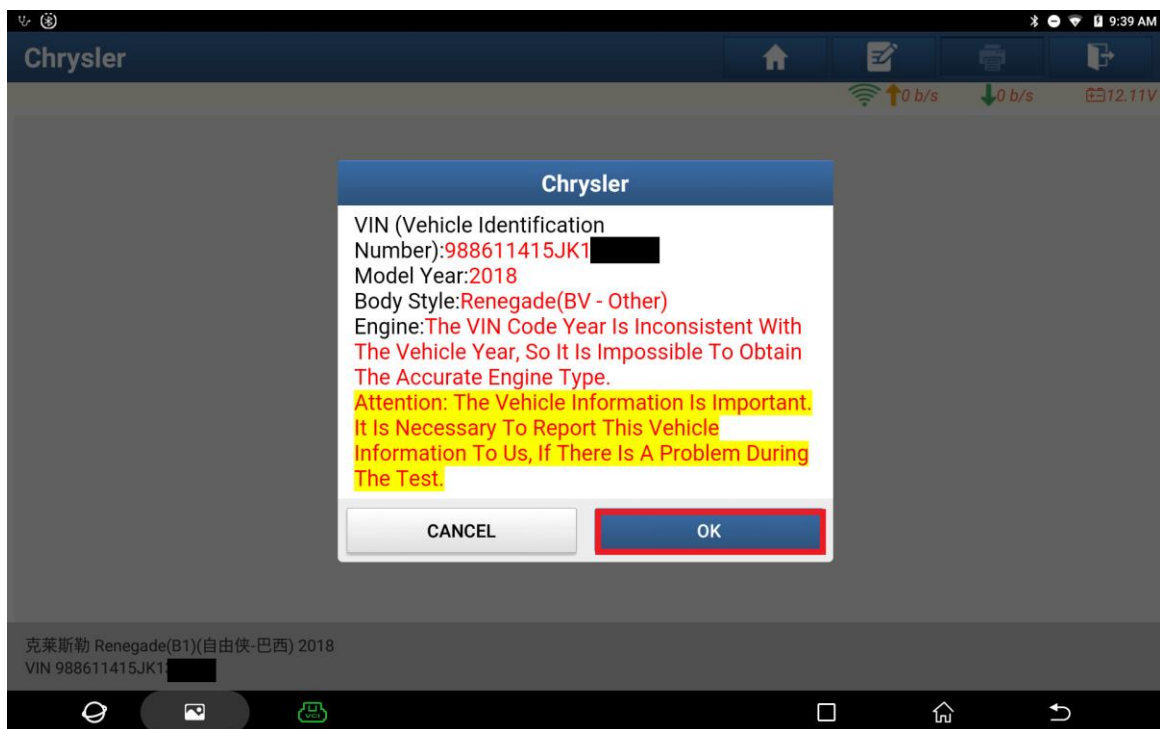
9:39 AM

Chrysler

0 b/s
0 b/s
12.11V

Chrysler

VIN (Vehicle Identification Number):988611415JK1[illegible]
Model Year:2018
Body Style:Renegade(BV - Other)
Engine:The VIN Code Year Is Inconsistent With The Vehicle Year, So It Is Impossible To Obtain The Accurate Engine Type.
Attention: The Vehicle Information Is Important. It Is Necessary To Report This Vehicle Information To Us, If There Is A Problem During The Test.

CANCEL
OK

克莱斯勒 Renegade(B1)(自由侠-巴西) 2018
VIN 988611415JK1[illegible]

VCI